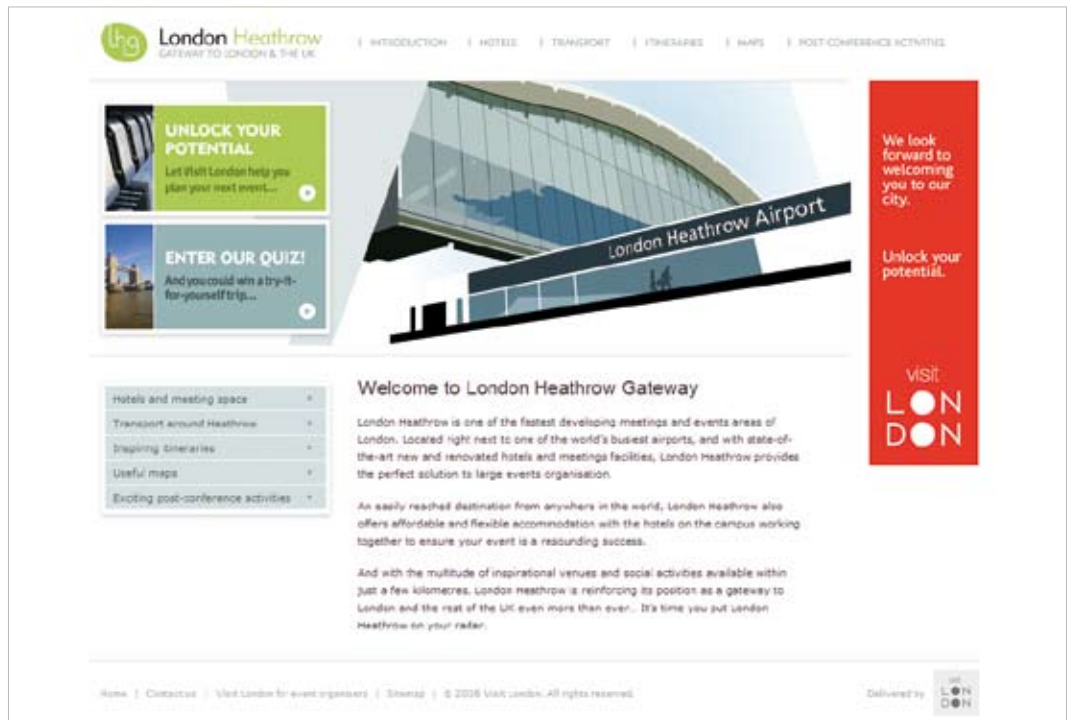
lhg London Heathrow
GATEWAY TO LONDON & THE UK

| INTRODUCTION | HOTELS | TRANSPORT | ITINERARIES | MAPS | POST-CONFERENCE ACTIVITIES

UNLOCK YOUR POTENTIAL
Let Visit London help you plan your next event...

ENTER OUR QUIZ!
And you could win a try-it-for-yourself trip...

London Heathrow Airport

We look forward to welcoming you to our city.

Unlock your potential.

visit
LONDON

Hotels and meeting space
Transport around Heathrow
Inspiring itineraries
Useful maps
Exciting post-conference activities

Welcome to London Heathrow Gateway

London Heathrow is one of the fastest developing meetings and events areas of London. Located right next to one of the world's busiest airports, and with state-of-the-art new and renovated hotels and meetings facilities, London Heathrow provides the perfect solution to large events organisation.

An easily reached destination from anywhere in the world, London Heathrow also offers affordable and flexible accommodation with the hotels on the campus working together to ensure your event is a resounding success.

And with the multitude of inspirational venues and social activities available within just a few kilometres, London Heathrow is reinforcing its position as a gateway to London and the rest of the UK even more than ever... It's time you put London Heathrow on your radar.

Home | Contact us | Visit London for event organisers | Sitemap | © 2008 Visit London. All rights reserved.

Delivered by visit LONDON